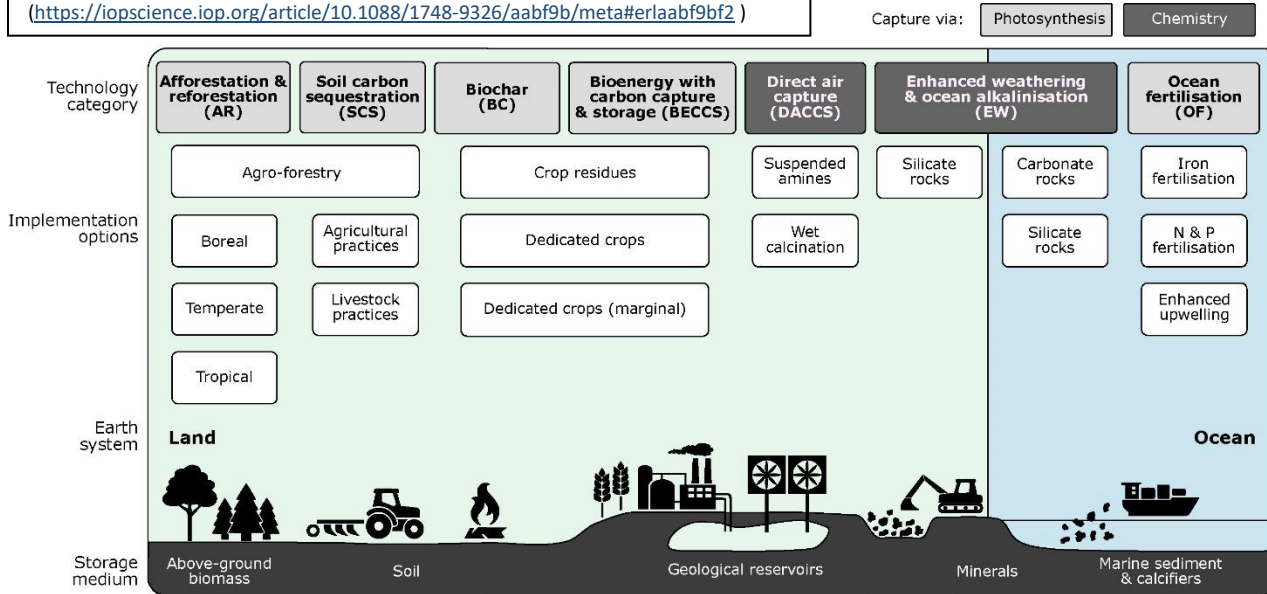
(https://iopscience.iop.org/article/10.1088/1748-9326/aabf9b/meta#erlaabf9bf2 )

Capture via: Photosynthesis Chemistry

Technology category

Afforestation & reforestation (AR)

Soil carbon sequestration (SCS)

Biochar (BC)

Bioenergy with carbon capture & storage (BECCS)

Direct air capture (DACCS)

Enhanced weathering & ocean alkalinisation (EW)

Ocean fertilisation (OF)

Implementation options

Agro-forestry

Crop residues

Suspended amines

Silicate rocks

Carbonate rocks

Iron fertilisation

Boreal

Agricultural practices

Dedicated crops

Wet calcination

Silicate rocks

N & P fertilisation

Temperate

Livestock practices

Dedicated crops (marginal)

Enhanced upwelling

Tropical

Earth system

Land

Ocean

Storage medium

Above-ground biomass

Soil

Geological reservoirs

Minerals

Marine sediment & calcifiers